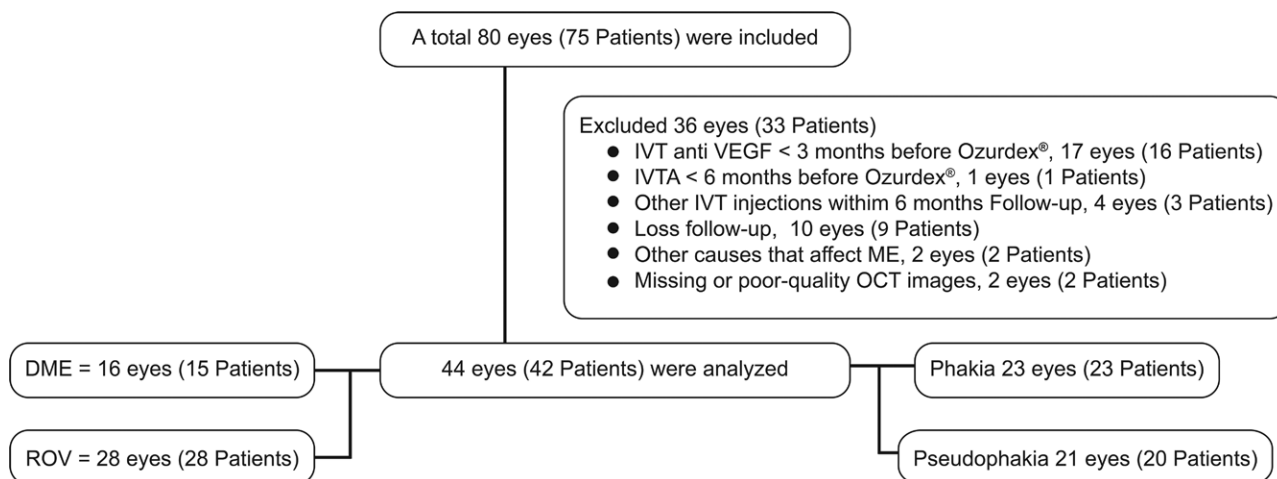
A total 80 eyes (75 Patients) were included

Excluded 36 eyes (33 Patients)
- IVT anti VEGF < 3 months before Ozurdex®, 17 eyes (16 Patients)
- IVTA < 6 months before Ozurdex®, 1 eyes (1 Patients)
- Other IVT injections withim 6 months Follow-up, 4 eyes (3 Patients)
- Loss follow-up, 10 eyes (9 Patients)
- Other causes that affect ME, 2 eyes (2 Patients)
- Missing or poor-quality OCT images, 2 eyes (2 Patients)

DME = 16 eyes (15 Patients)

44 eyes (42 Patients) were analyzed

Phakia 23 eyes (23 Patients)

ROV = 28 eyes (28 Patients)

Pseudophakia 21 eyes (20 Patients)